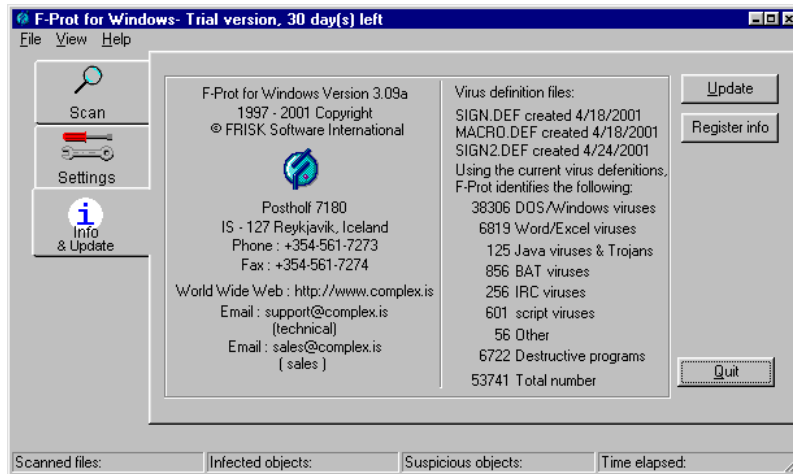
F-Prot for Windows- Trial version, 30 day(s) left

File View Help

Scan

Settings

Info & Update

F-Prot for Windows Version 3.09a
1997 - 2001 Copyright
© FRISK Software International

Postholf 7180
IS - 127 Reykjavik, Iceland
Phone : +354-561-7273
Fax : +354-561-7274

World Wide Web : http://www.complex.is
Email : support@complex.is
(technical)
Email : sales@complex.is
( sales )

Virus definition files:
SIGN.DEF created 4/18/2001
MACRO.DEF created 4/18/2001
SIGN2.DEF created 4/24/2001
Using the current virus defenitions, F-Prot identifies the following:

| | |
|---|---|
| 38306 | DOS/Windows viruses |
| 6819 | Word/Excel viruses |
| 125 | Java viruses & Trojans |
| 856 | BAT viruses |
| 256 | IRC viruses |
| 601 | script viruses |
| 56 | Other |
| 6722 | Destructive programs |
| 53741 | Total number |

Update

Register info

Quit

Scanned files: | Infected objects: | Suspicious objects: | Time elapsed: